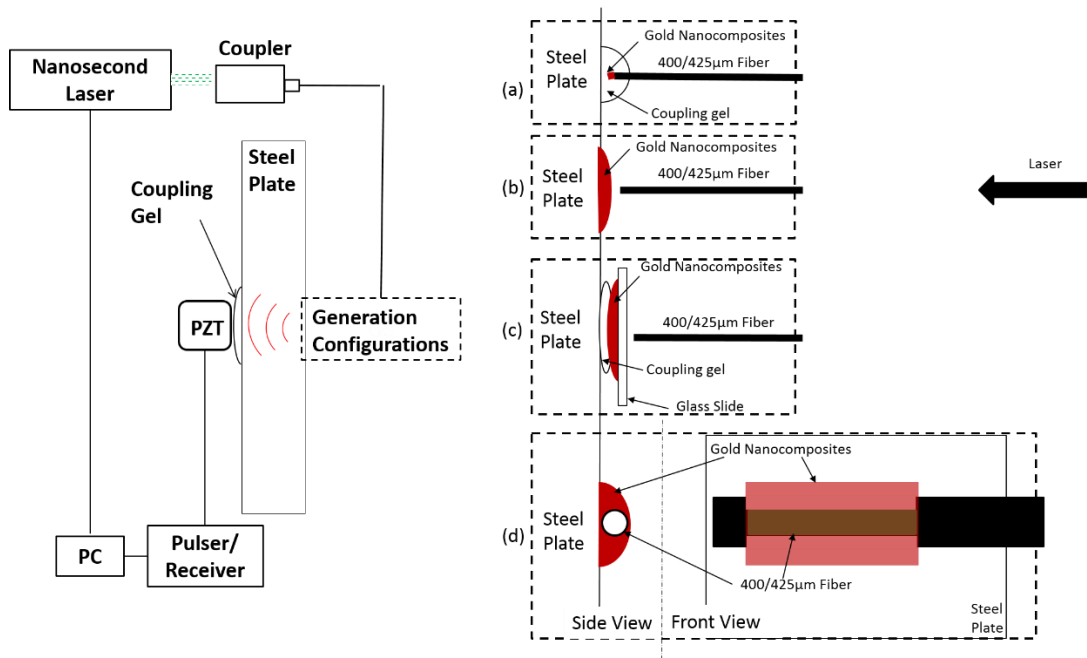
Nanosecond Laser

Coupler

Steel Plate

Coupling Gel

PZT

Generation Configurations

PC

Pulser/ Receiver

(a)
Steel Plate
Gold Nanocomposites
400/425μm Fiber
Coupling gel

(b)
Steel Plate
Gold Nanocomposites
400/425μm Fiber

Laser

(c)
Steel Plate
Gold Nanocomposites
400/425μm Fiber
Coupling gel
Glass Slide

(d)
Steel Plate
Gold Nanocomposites
400/425μm Fiber
Side View
Front View
Steel Plate